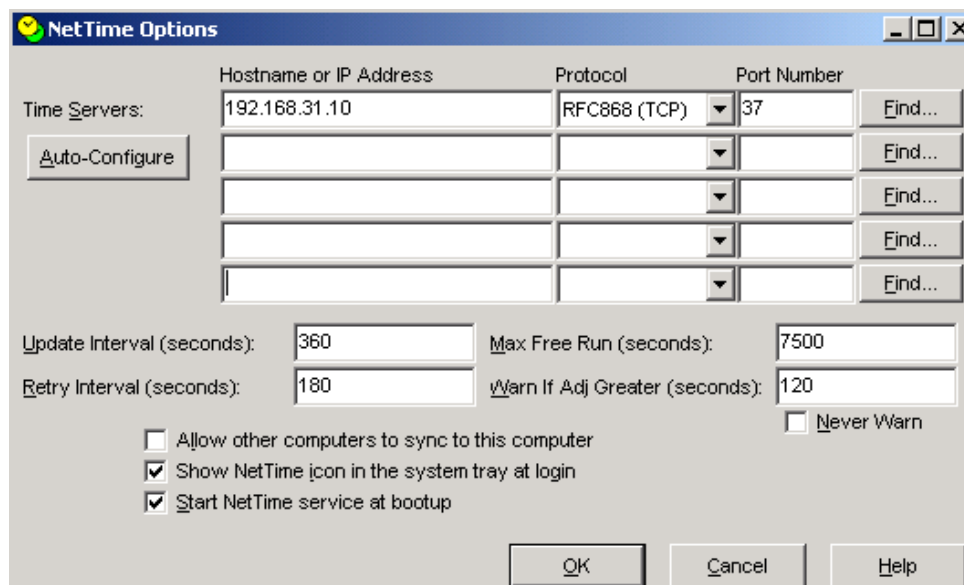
NetTime Options

Hostname or IP Address | Protocol | Port Number

Time Servers: 192.168.31.10 RFC868 (TCP) 37 Find...

Auto-Configure Find...

Find...

Find...

Find...

Update Interval (seconds): 360

Max Free Run (seconds): 7500

Retry Interval (seconds): 180

Warn If Adj Greater (seconds): 120

Never Warn

Allow other computers to sync to this computer

Show NetTime icon in the system tray at login

Start NetTime service at bootup

OK Cancel Help